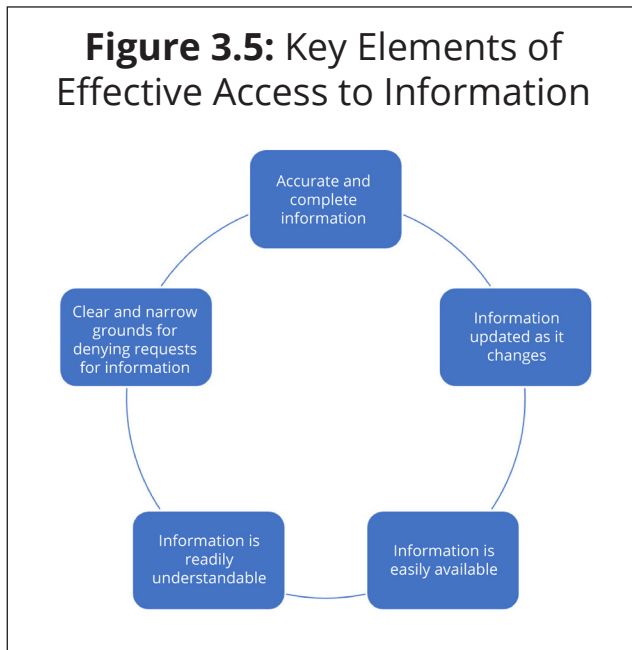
**Figure 3.5:** Key Elements of Effective Access to Information

Accurate and complete information

Information updated as it changes

Information is easily available

Information is readily understandable

Clear and narrow grounds for denying requests for information